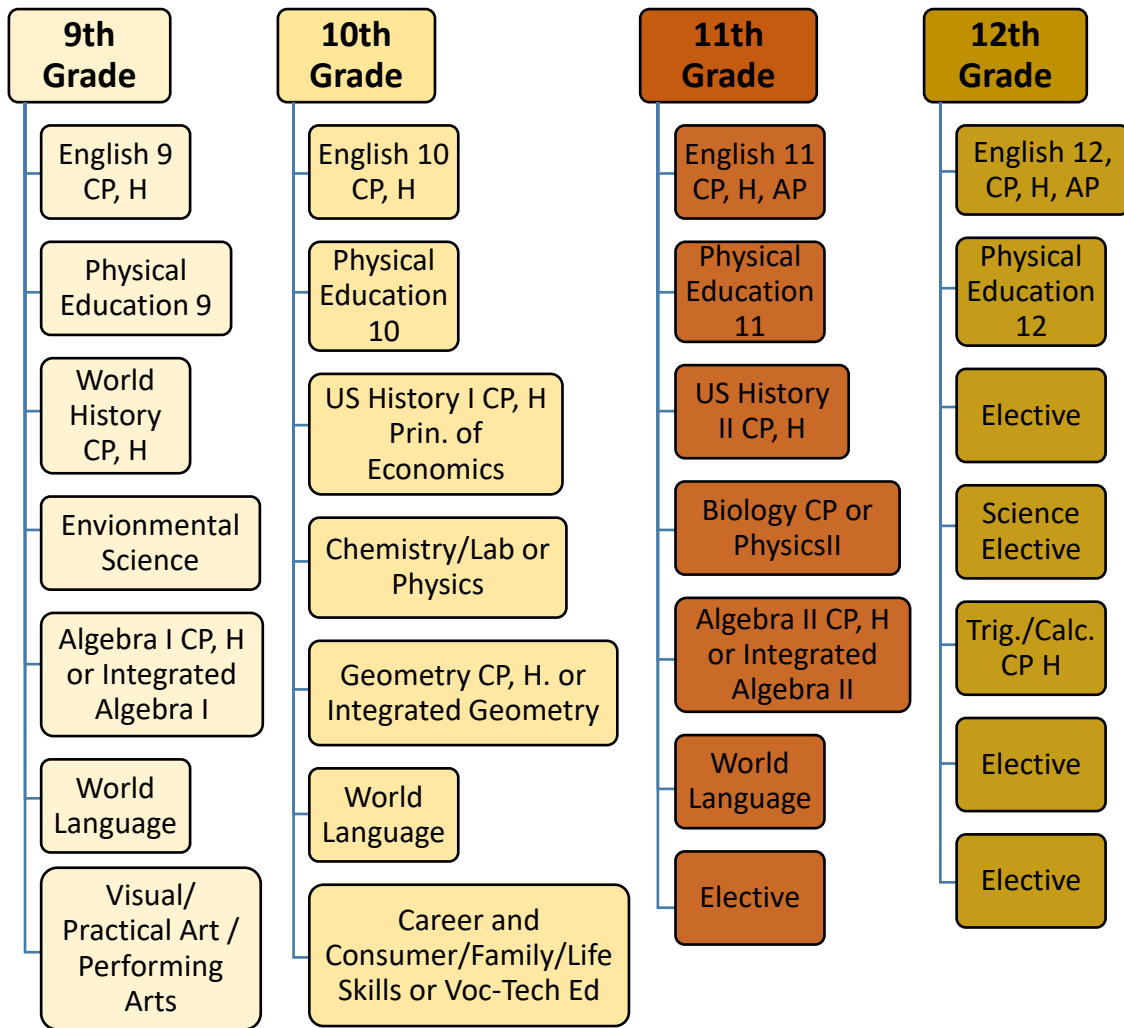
9th Grade

English 9 CP, H

Physical Education 9

World History CP, H

Envionmental Science

Algebra I CP, H or Integrated Algebra I

World Language

Visual/ Practical Art / Performing Arts

10th Grade

English 10 CP, H

Physical Education 10

US History I CP, H Prin. of Economics

Chemistry/Lab or Physics

Geometry CP, H. or Integrated Geometry

World Language

Career and Consumer/Family/Life Skills or Voc-Tech Ed

11th Grade

English 11 CP, H, AP

Physical Education 11

US History II CP, H

Biology CP or PhysicsII

Algebra II CP, H or Integrated Algebra II

World Language

Elective

12th Grade

English 12, CP, H, AP

Physical Education 12

Elective

Science Elective

Trig./Calc. CP H

Elective

Elective